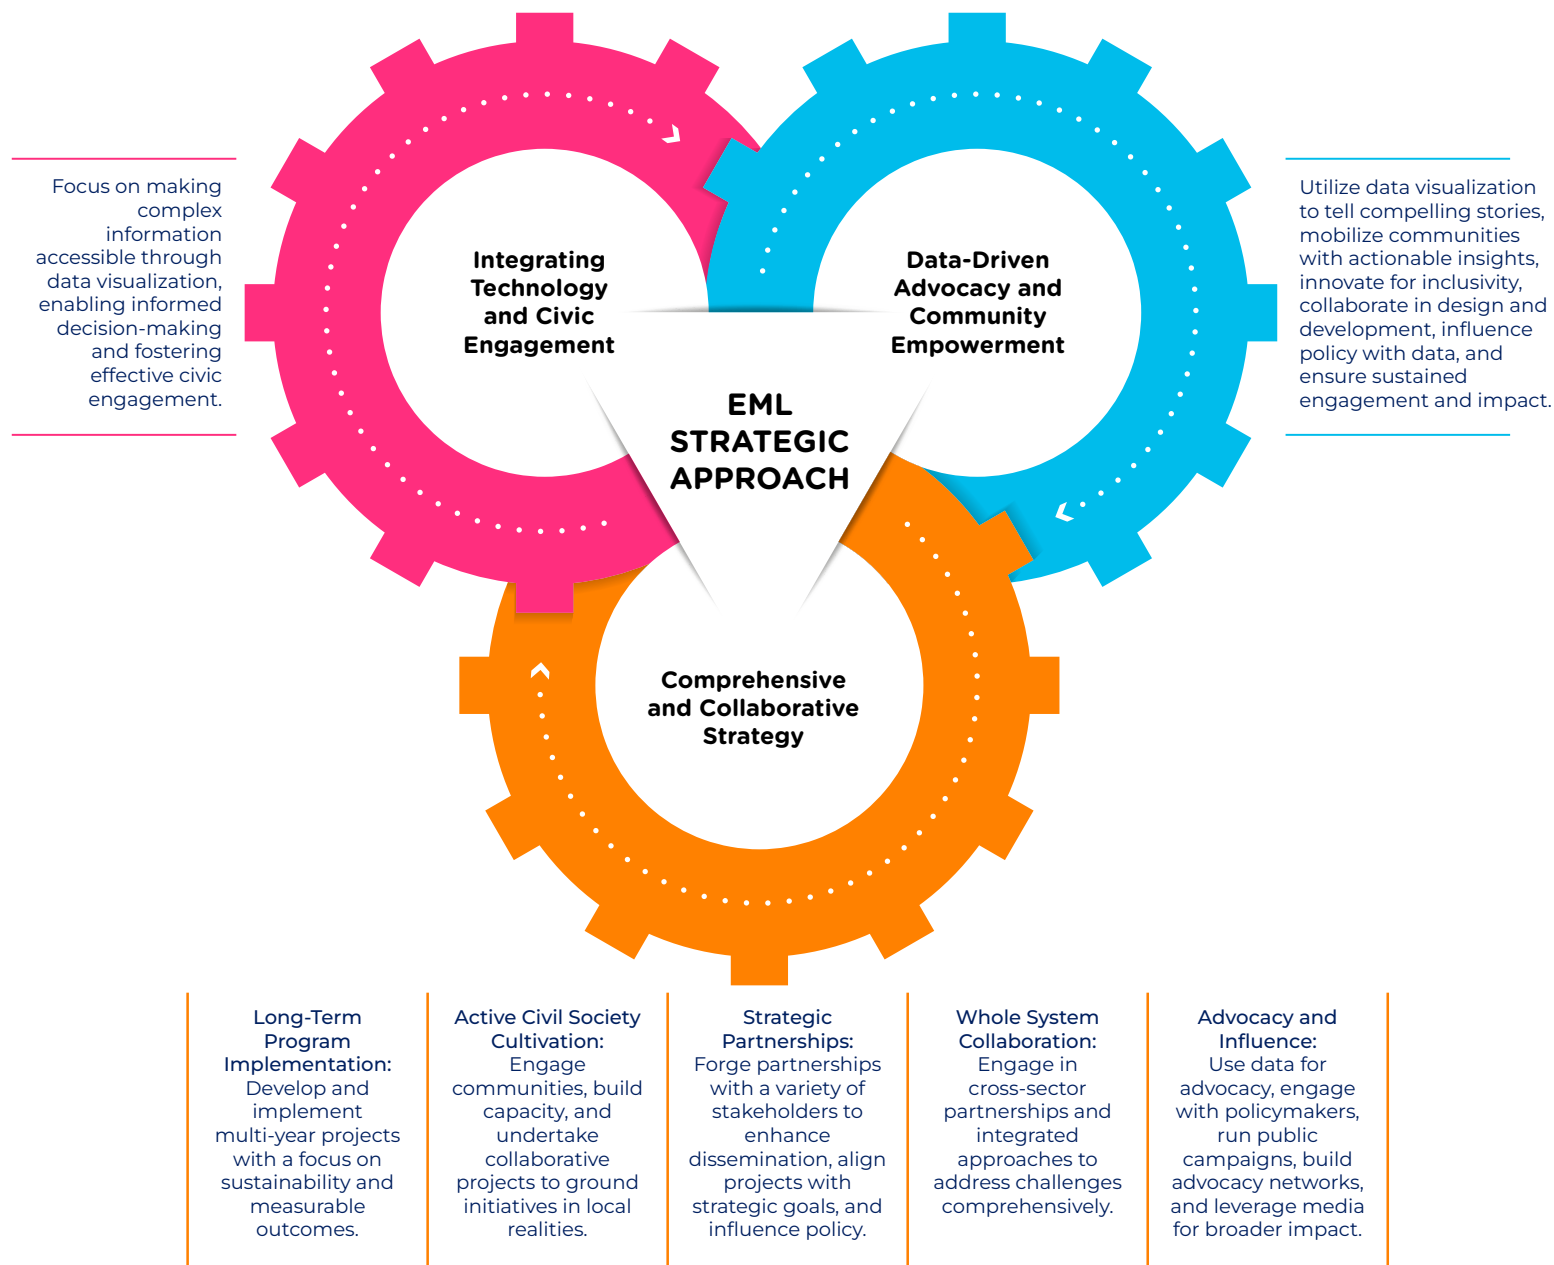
Focus on making complex information accessible through data visualization, enabling informed decision-making and fostering effective civic engagement.

Integrating Technology and Civic Engagement

Data-Driven Advocacy and Community Empowerment

Utilize data visualization to tell compelling stories, mobilize communities with actionable insights, innovate for inclusivity, collaborate in design and development, influence policy with data, and ensure sustained engagement and impact.

EML STRATEGIC APPROACH

Comprehensive and Collaborative Strategy

Long-Term Program Implementation: Develop and implement multi-year projects with a focus on sustainability and measurable outcomes.

Active Civil Society Cultivation: Engage communities, build capacity, and undertake collaborative projects to ground initiatives in local realities.

Strategic Partnerships: Forge partnerships with a variety of stakeholders to enhance dissemination, align projects with strategic goals, and influence policy.

Whole System Collaboration: Engage in cross-sector partnerships and integrated approaches to address challenges comprehensively.

Advocacy and Influence: Use data for advocacy, engage with policymakers, run public campaigns, build advocacy networks, and leverage media for broader impact.